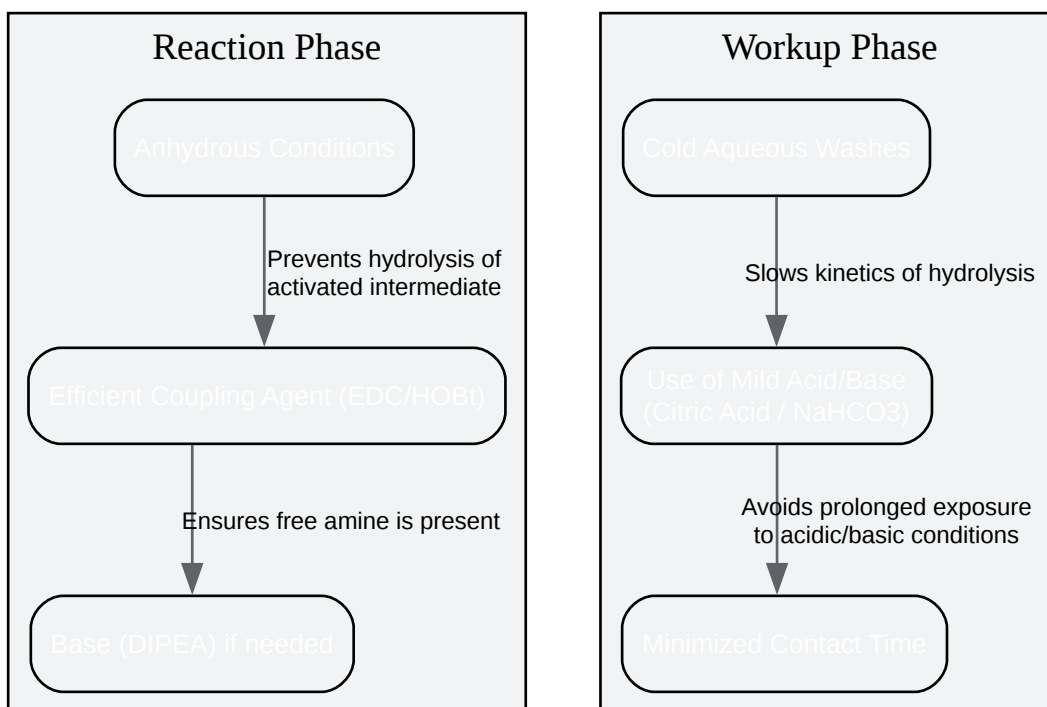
Reaction Phase

Anhydrous Conditions

Prevents hydrolysis of activated intermediate

Efficient Coupling Agent (EDC/HOBt)

Ensures free amine is present

Base (DIPEA) if needed

Workup Phase

Cold Aqueous Washes

Slows kinetics of hydrolysis

Use of Mild Acid/Base (Citric Acid / NaHCO3)

Avoids prolonged exposure to acidic/basic conditions

Minimized Contact Time